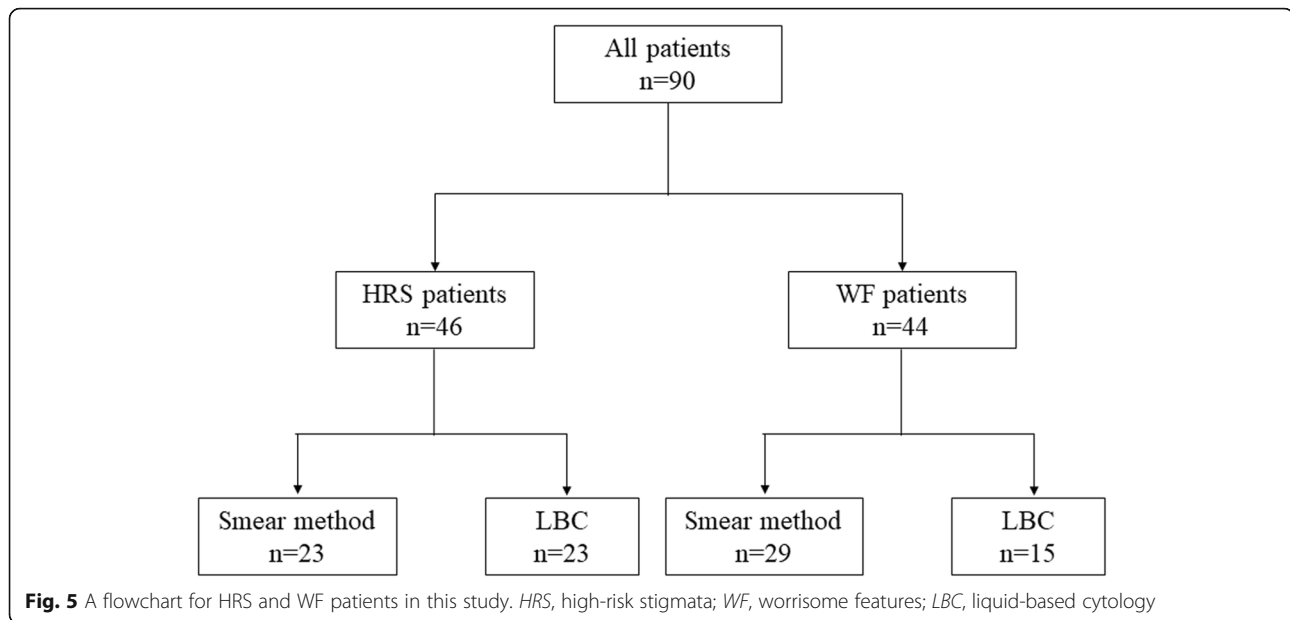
All patients
n=90

HRS patients
n=46

WF patients
n=44

Smear method
n=23

LBC
n=23

Smear method
n=29

LBC
n=15

Fig. 5 A flowchart for HRS and WF patients in this study. HRS, high-risk stigmata; WF, worrisome features; LBC, liquid-based cytology